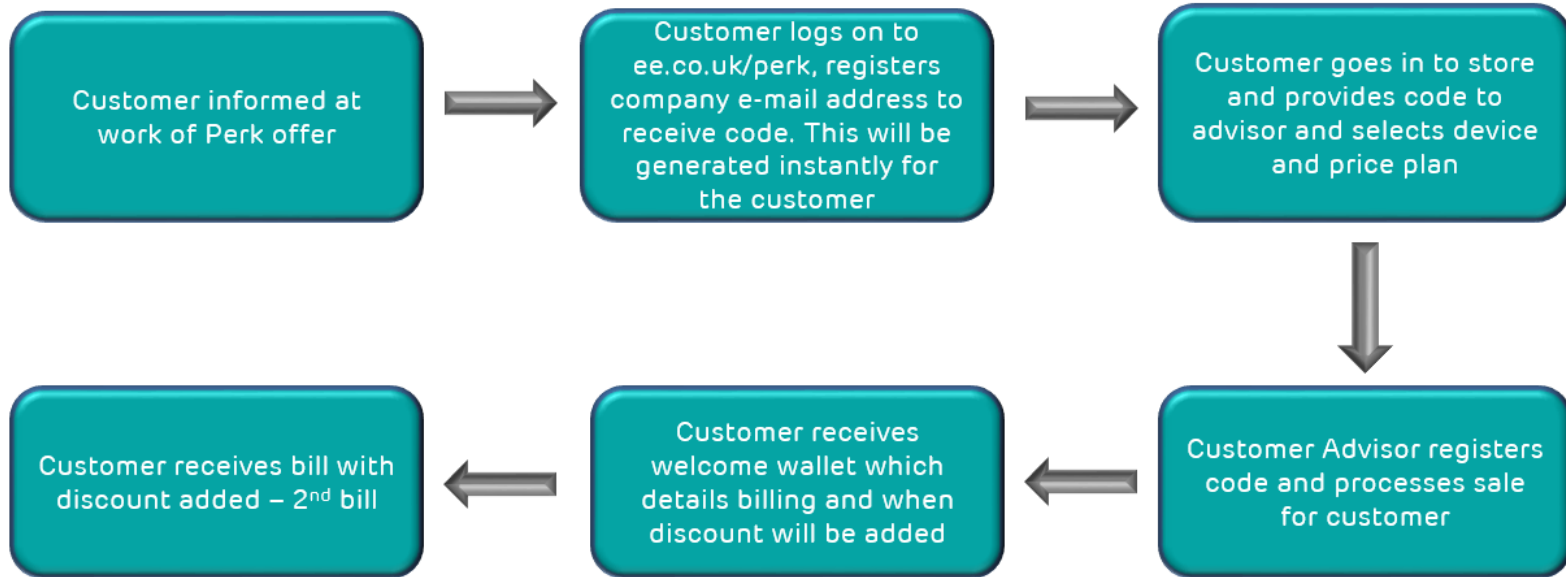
Customer informed at work of Perk offer

Customer logs on to ee.co.uk/perk, registers company e-mail address to receive code. This will be generated instantly for the customer

Customer goes in to store and provides code to advisor and selects device and price plan

Customer Advisor registers code and processes sale for customer

Customer receives welcome wallet which details billing and when discount will be added

Customer receives bill with discount added – 2$^{nd}$ bill